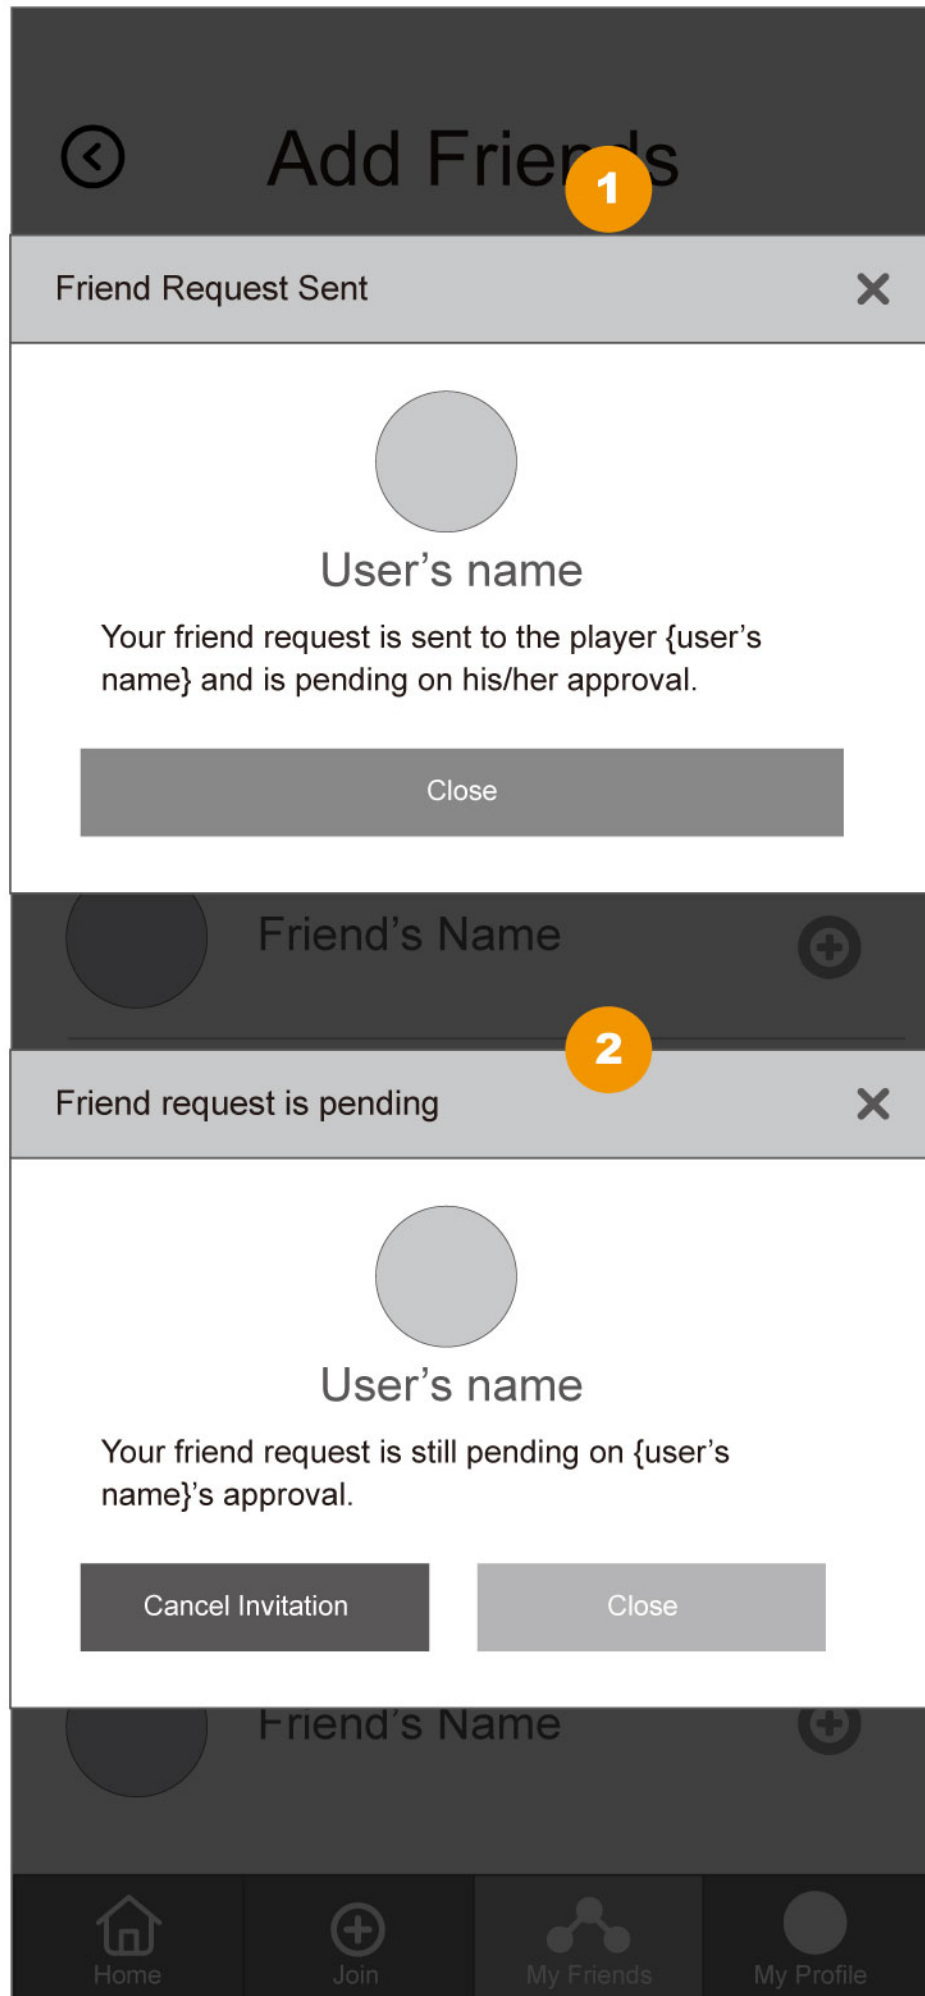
Add Frie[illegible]s

1

Friend Request Sent

User’s name

Your friend request is sent to the player {user’s name} and is pending on his/her approval.

Close

Friend’s Name

2

Friend request is pending

User’s name

Your friend request is still pending on {user’s name}’s approval.

Cancel Invitation

Close

Friend’s Name

Home

Join

My Friends

My Profile